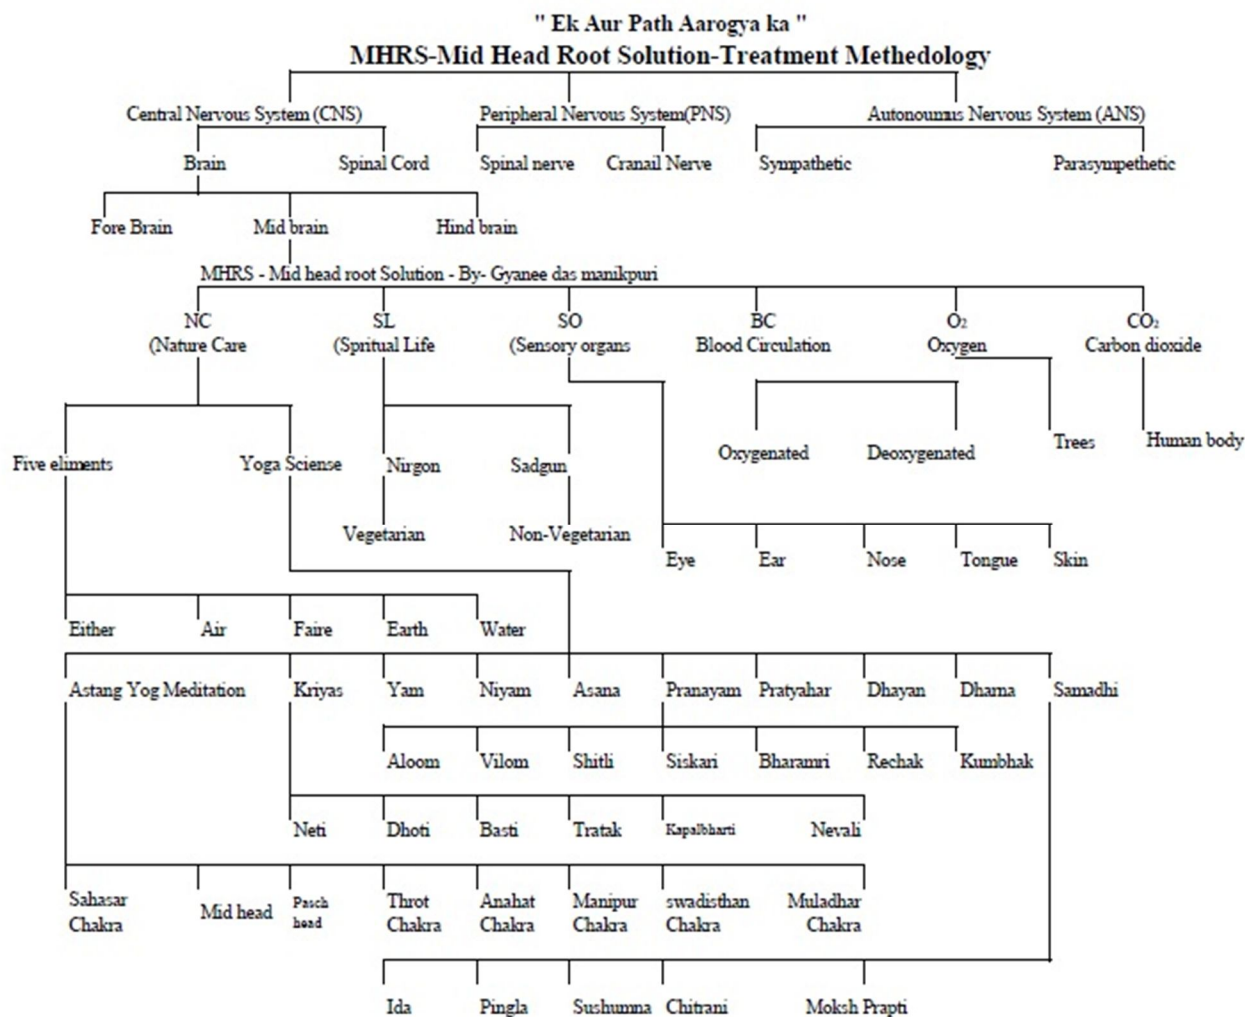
" Ek Aur Path Aarogya ka "
MHRS-Mid Head Root Solution-Treatment Methedology

Central Nervous System (CNS)
Peripheral Nervous System(PNS)
Autonoumus Nervous System (ANS)

Brain
Spinal Cord
Spinal nerve
Cranail Nerve
Sympathetic
Parasympethetic

Fore Brain
Mid brain
Hind brain

MHRS - Mid head root Solution - By- Gyanee das manikpuri

NC (Nature Care
SL (Spritual Life
SO (Sensory organs
BC Blood Circulation
$O_2$ Oxygen
$CO_2$ Carbon dioxide

Oxygenated
Deoxygenated
Trees
Human body

Five eliments
Yoga Sciense
Nirgon
Sadgun

Vegetarian
Non-Vegetarian

Eye
Ear
Nose
Tongue
Skin

Either
Air
Faire
Earth
Water

Astang Yog Meditation
Kriyas
Yam
Niyam
Asana
Pranayam
Pratyahar
Dhayan
Dharna
Samadhi

Aloom
Vilom
Shitli
Siskari
Bharamri
Rechak
Kumbhak

Neti
Dhoti
Basti
Tratak
Kapalbharti
Nevali

Sahasar Chakra
Mid head
Pasch head
Throt Chakra
Anahat Chakra
Manipur Chakra
swadisthan Chakra
Muladhar Chakra

Ida
Pingla
Sushumna
Chitrani
Moksh Prapti